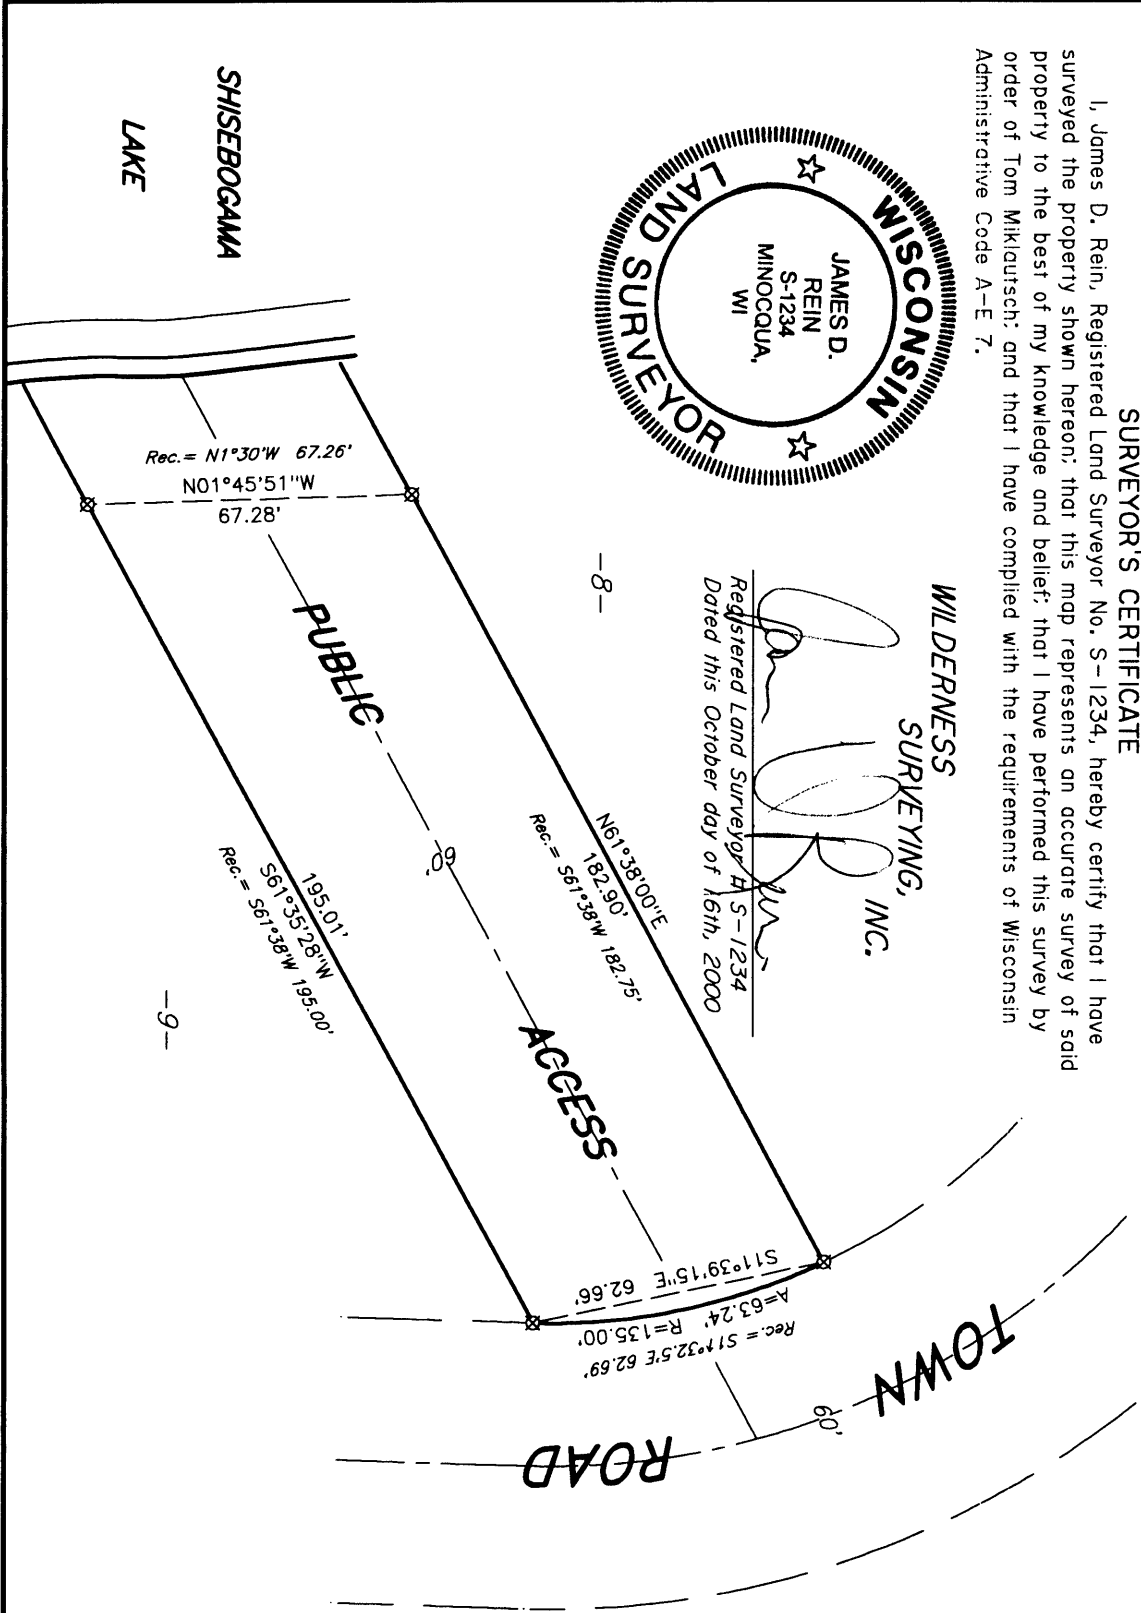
SURVEYOR'S CERTIFICATE

I, James D. Rein, Registered Land Surveyor No. S-1234, hereby certify that I have surveyed the property shown hereon; that this map represents an accurate survey of said property to the best of my knowledge and belief; that I have performed this survey by order of Tom Miklautsch; and that I have complied with the requirements of Wisconsin Administrative Code A-E 7.

WISCONSIN LAND SURVEYOR JAMES D. REIN S-1234 MINOCQUA, WI

WILDERNESS SURVEYING, INC.

Registered Land Surveyor # S-1234
Dated this October day of 16th, 2000

SHISEBOGAMA LAKE

-8-

-9-

Rec.= N1°30'W 67.26'
N01°45'51"W
67.28'

PUBLIC 60' ACCESS

N61°38'00"E
182.90'
Rec.= S61°38'W 182.75'

195.01'
S61°35'28"W
Rec.= S61°38'W 195.00'

S11°39'15"E 62.66'
A=63.24' R=135.00'
Rec.= S11°32.5'E 62.69'

TOWN 60' ROAD